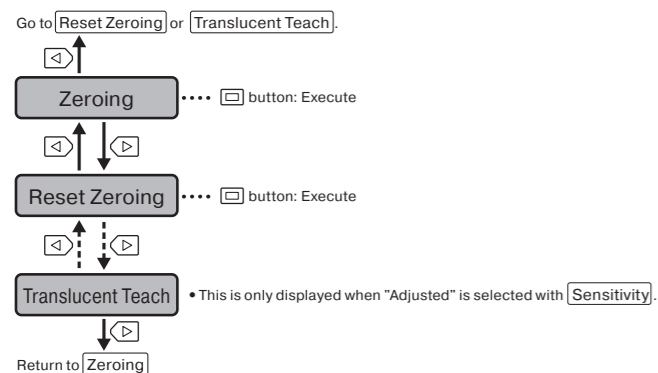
Go to Reset Zeroing or Translucent Teach.

◁

Zeroing ···· ▭ button: Execute

◁ ▷

Reset Zeroing ···· ▭ button: Execute

◁ ▷

Translucent Teach • This is only displayed when "Adjusted" is selected with Sensitivity.

▷

Return to Zeroing